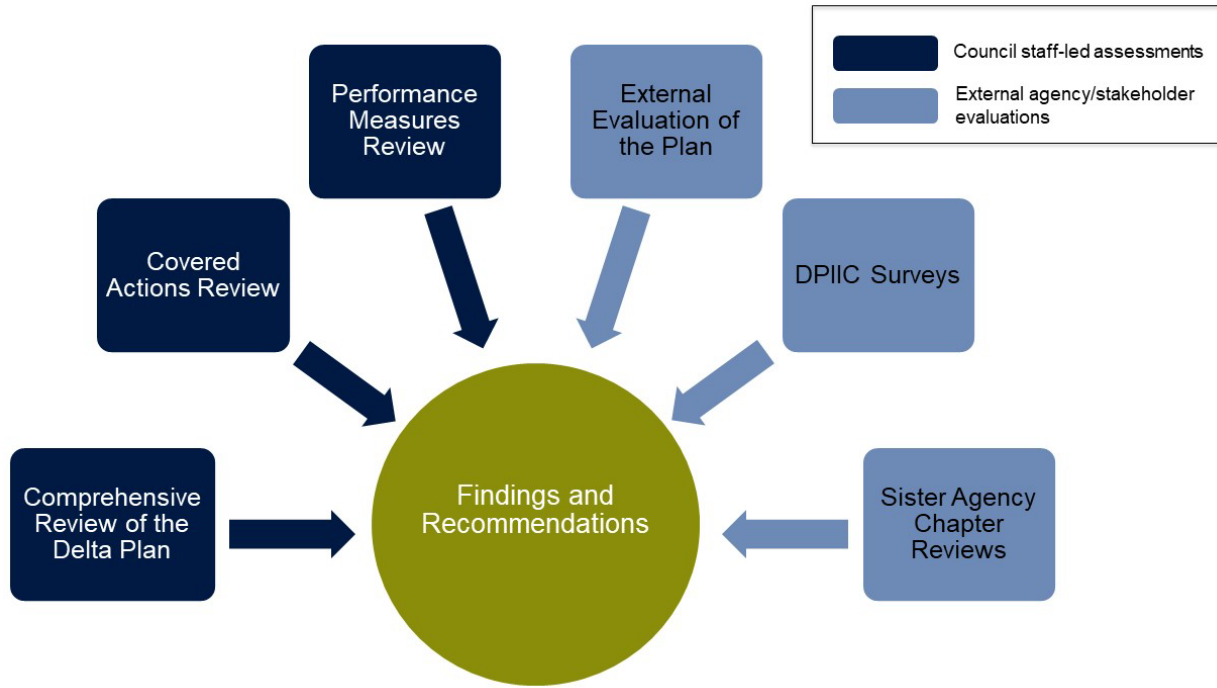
Council staff-led assessments

External agency/stakeholder evaluations

Performance Measures Review

External Evaluation of the Plan

Covered Actions Review

DPIIC Surveys

Comprehensive Review of the Delta Plan

Findings and Recommendations

Sister Agency Chapter Reviews